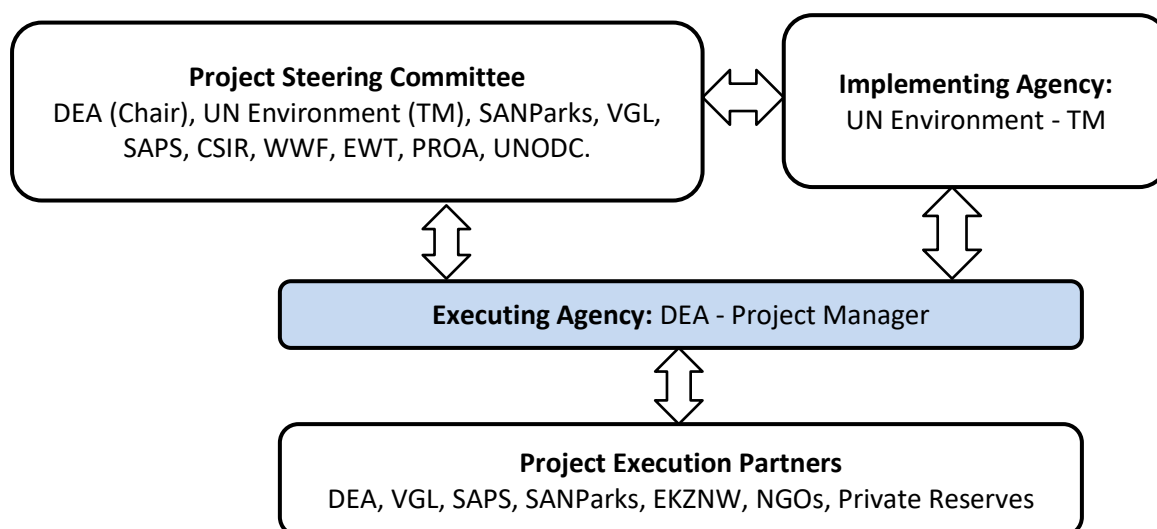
**Project Steering Committee**
DEA (Chair), UN Environment (TM), SANParks, VGL, SAPS, CSIR, WWF, EWT, PROA, UNODC.

**Implementing Agency:**
UN Environment - TM

**Executing Agency:** DEA - Project Manager

**Project Execution Partners**
DEA, VGL, SAPS, SANParks, EKZNW, NGOs, Private Reserves